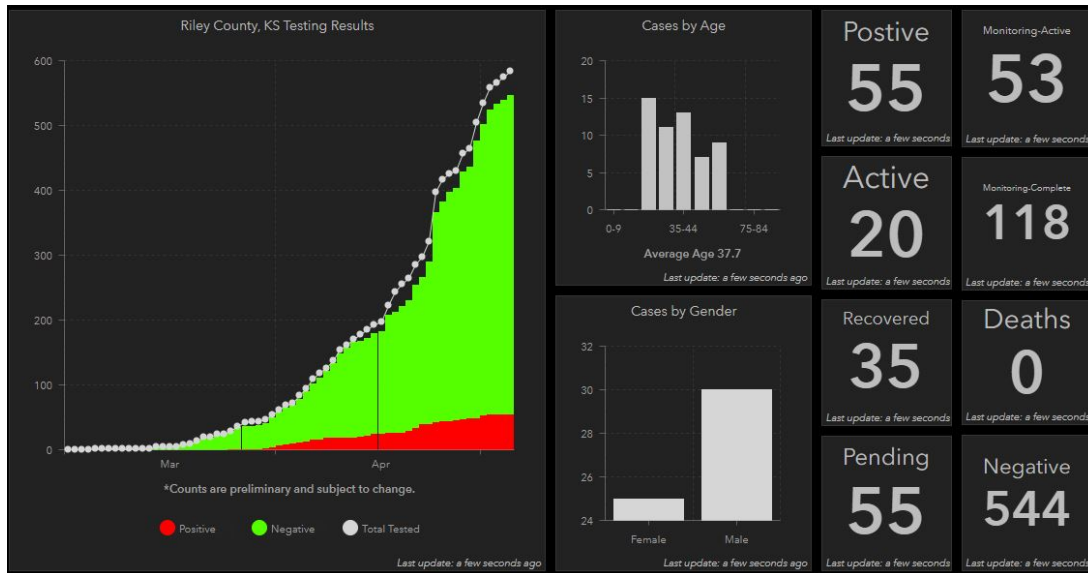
Riley County, KS Testing Results

600
500
400
300
200
100
0

Mar
Apr

*Counts are preliminary and subject to change.

Positive Negative Total Tested

Last update: a few seconds ago

Cases by Age

20
15
10
5
0

0-9
35-44
75-84

Average Age 37.7

Last update: a few seconds ago

Cases by Gender

32
30
28
26
24

Female
Male

Last update: a few seconds ago

Postive
55
Last update: a few seconds

Monitoring-Active
53
Last update: a few seconds

Active
20
Last update: a few seconds

Monitoring-Complete
118
Last update: a few seconds

Recovered
35
Last update: a few seconds

Deaths
0
Last update: a few seconds

Pending
55
Last update: a few seconds

Negative
544
Last update: a few seconds